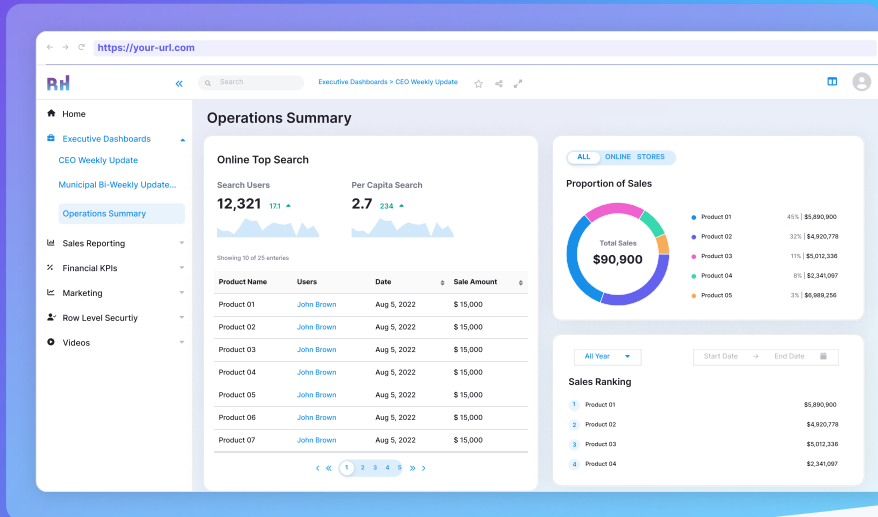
https://your-url.com

RH

«

Search

Executive Dashboards > CEO Weekly Update

Home

Executive Dashboards

CEO Weekly Update

Municipal Bi-Weekly Update...

Operations Summary

Sales Reporting

Financial KPIs

Marketing

Row Level Securtiy

Videos

Operations Summary

Online Top Search

Search Users

12,321 17.1

Per Capita Search

2.7 234

Showing 10 of 25 enteries

| Product Name | Users | Date | Sale Amount |
|---|---|---|---|
| Product 01 | John Brown | Aug 5, 2022 | $ 15,000 |
| Product 02 | John Brown | Aug 5, 2022 | $ 15,000 |
| Product 03 | John Brown | Aug 5, 2022 | $ 15,000 |
| Product 04 | John Brown | Aug 5, 2022 | $ 15,000 |
| Product 05 | John Brown | Aug 5, 2022 | $ 15,000 |
| Product 06 | John Brown | Aug 5, 2022 | $ 15,000 |
| Product 07 | John Brown | Aug 5, 2022 | $ 15,000 |

< « 1 2 3 4 5 » >

ALL ONLINE STORES

Proportion of Sales

Total Sales

$90,900

| | | |
|---|---|---|
| Product 01 | 45% | $5,890,900 |
| Product 02 | 32% | $4,920,778 |
| Product 03 | 11% | $5,012,336 |
| Product 04 | 8% | $2,341,097 |
| Product 05 | 3% | $6,989,256 |

All Year

Start Date → End Date

Sales Ranking

| | | |
|---|---|---|
| 1 | Product 01 | $5,890,900 |
| 2 | Product 02 | $4,920,778 |
| 3 | Product 03 | $5,012,336 |
| 4 | Product 04 | $2,341,097 |